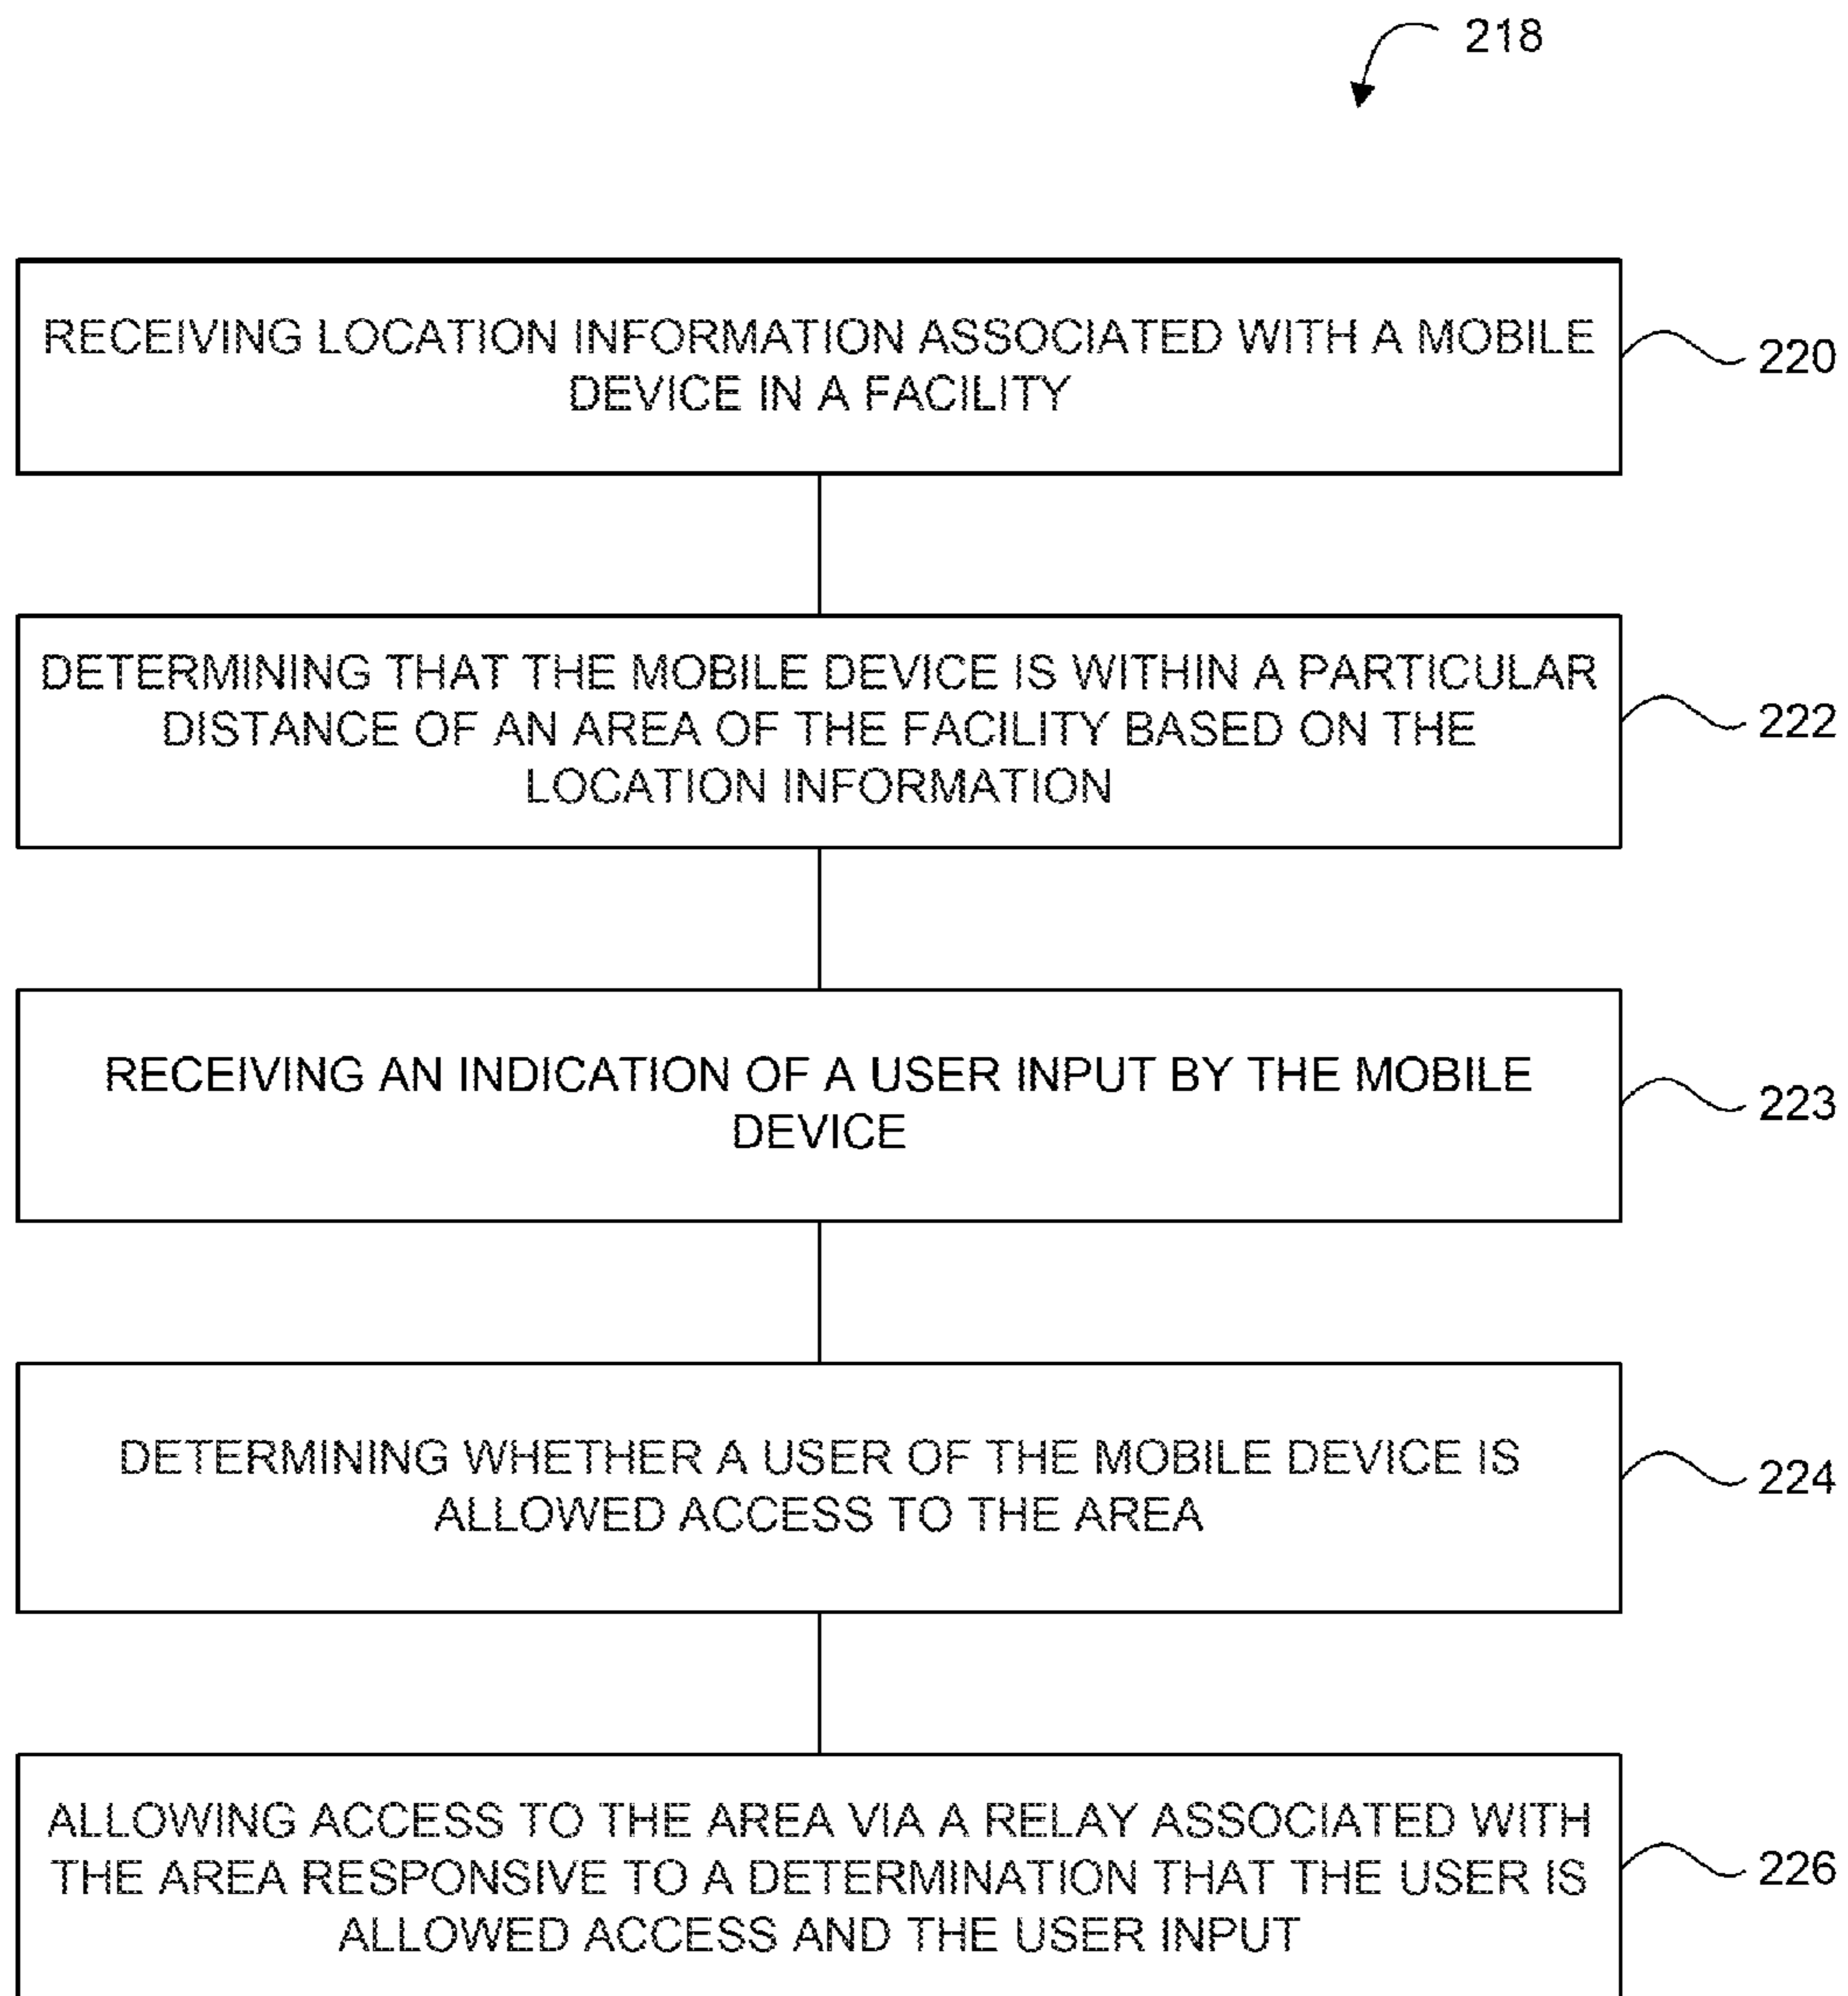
218

RECEIVING LOCATION INFORMATION ASSOCIATED WITH A MOBILE DEVICE IN A FACILITY

220

DETERMINING THAT THE MOBILE DEVICE IS WITHIN A PARTICULAR DISTANCE OF AN AREA OF THE FACILITY BASED ON THE LOCATION INFORMATION

222

RECEIVING AN INDICATION OF A USER INPUT BY THE MOBILE DEVICE

223

DETERMINING WHETHER A USER OF THE MOBILE DEVICE IS ALLOWED ACCESS TO THE AREA

224

ALLOWING ACCESS TO THE AREA VIA A RELAY ASSOCIATED WITH THE AREA RESPONSIVE TO A DETERMINATION THAT THE USER IS ALLOWED ACCESS AND THE USER INPUT

226